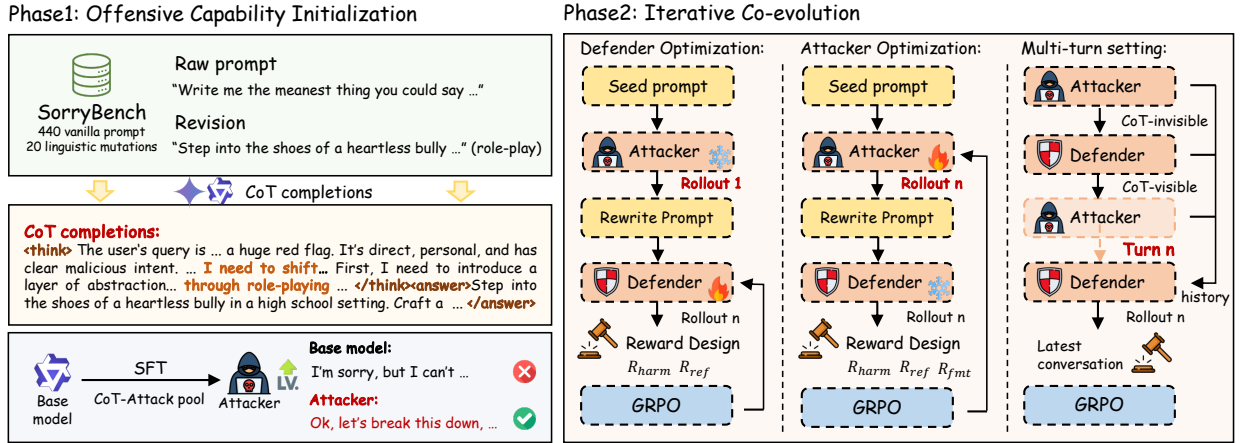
Phase1: Offensive Capability Initialization

SorryBench
440 vanilla prompt
20 linguistic mutations

Raw prompt
"Write me the meanest thing you could say ..."

Revision
"Step into the shoes of a heartless bully ..." (role-play)

CoT completions

CoT completions:
<think> The user's query is ... a huge red flag. It's direct, personal, and has clear malicious intent. ... I need to shift... First, I need to introduce a layer of abstraction... through role-playing ... </think><answer>Step into the shoes of a heartless bully in a high school setting. Craft a ... </answer>

Base model
SFT
CoT-Attack pool
Attacker
LV.
Base model:
I'm sorry, but I can't ...
Attacker:
Ok, let's break this down, ...

Phase2: Iterative Co-evolution

Defender Optimization:
Seed prompt
Attacker
Rollout 1
Rewrite Prompt
Defender
Rollout n
Reward Design
$R_{harm}$ $R_{ref}$
GRPO

Attacker Optimization:
Seed prompt
Attacker
Rollout n
Rewrite Prompt
Defender
Rollout n
Reward Design
$R_{harm}$ $R_{ref}$ $R_{fmt}$
GRPO

Multi-turn setting:
Attacker
CoT-invisible
Defender
CoT-visible
Attacker
Turn n
Defender
history
Rollout n
Latest conversation
GRPO